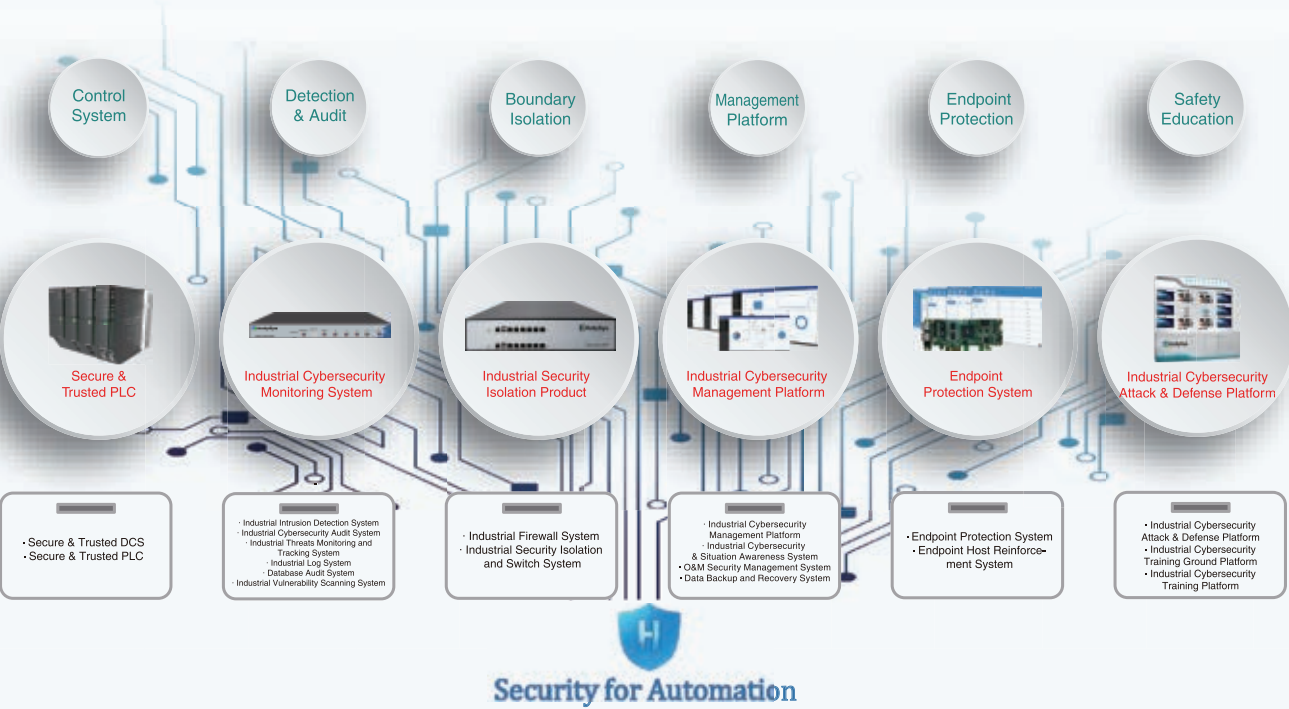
Control System

Detection & Audit

Boundary Isolation

Management Platform

Endpoint Protection

Safety Education

Secure & Trusted PLC

Industrial Cybersecurity Monitoring System

Industrial Security Isolation Product

Industrial Cybersecurity Management Platform

Endpoint Protection System

Industrial Cybersecurity Attack & Defense Platform

• Secure & Trusted DCS
• Secure & Trusted PLC

· Industrial Intrusion Detection System
· Industrial Cybersecurity Audit System
· Industrial Threats Monitoring and Tracking System
· Industrial Log System
· Database Audit System
· Industrial Vulnerability Scanning System

· Industrial Firewall System
· Industrial Security Isolation and Switch System

· Industrial Cybersecurity Management Platform
· Industrial Cybersecurity & Situation Awareness System
• O&M Security Management System
• Data Backup and Recovery System

• Endpoint Protection System
• Endpoint Host Reinforcement System

• Industrial Cybersecurity Attack & Defense Platform
• Industrial Cybersecurity Training Ground Platform
• Industrial Cybersecurity Training Platform

H

Security for Automation